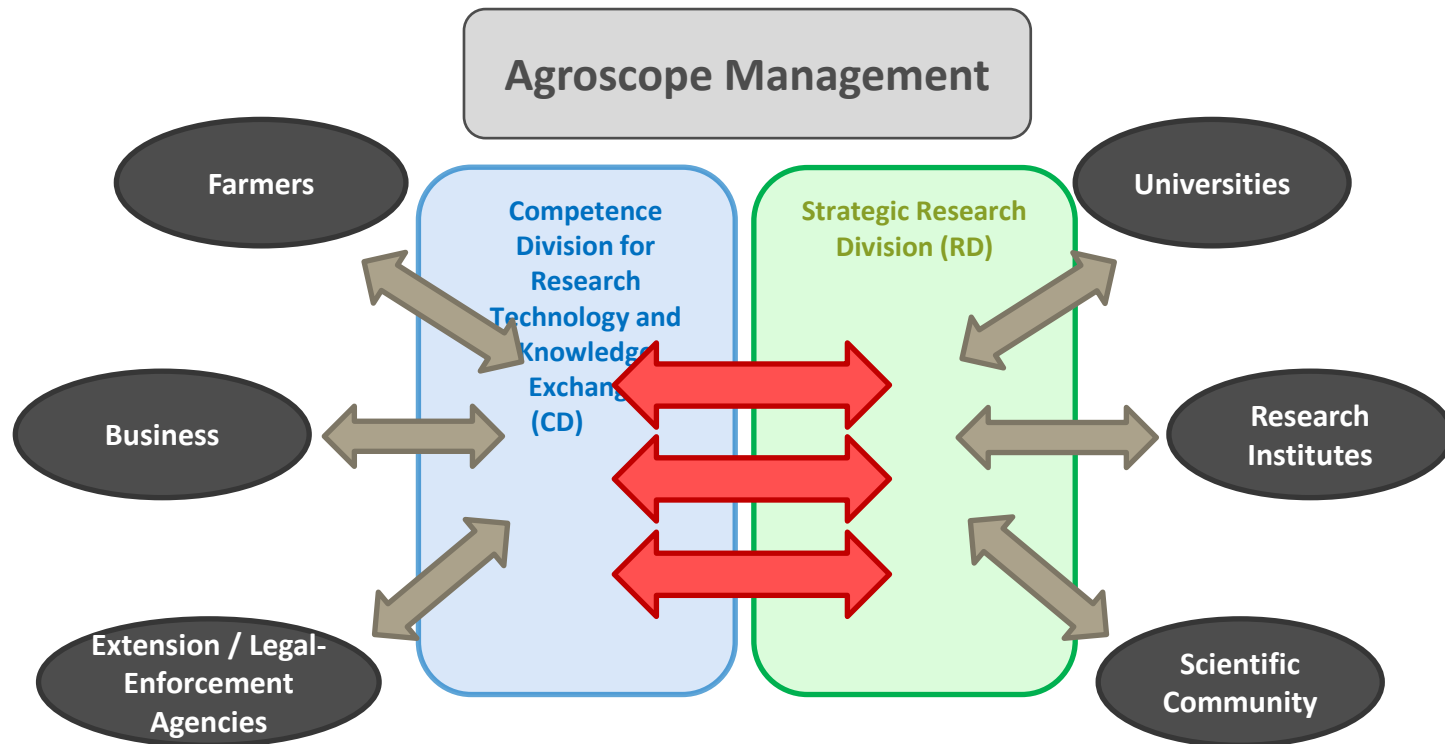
Agroscope Management

Farmers

Business

Extension / Legal-Enforcement Agencies

Competence Division for Research Technology and Knowledg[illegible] Exchang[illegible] (CD)

Strategic Research Division (RD)

Universities

Research Institutes

Scientific Community